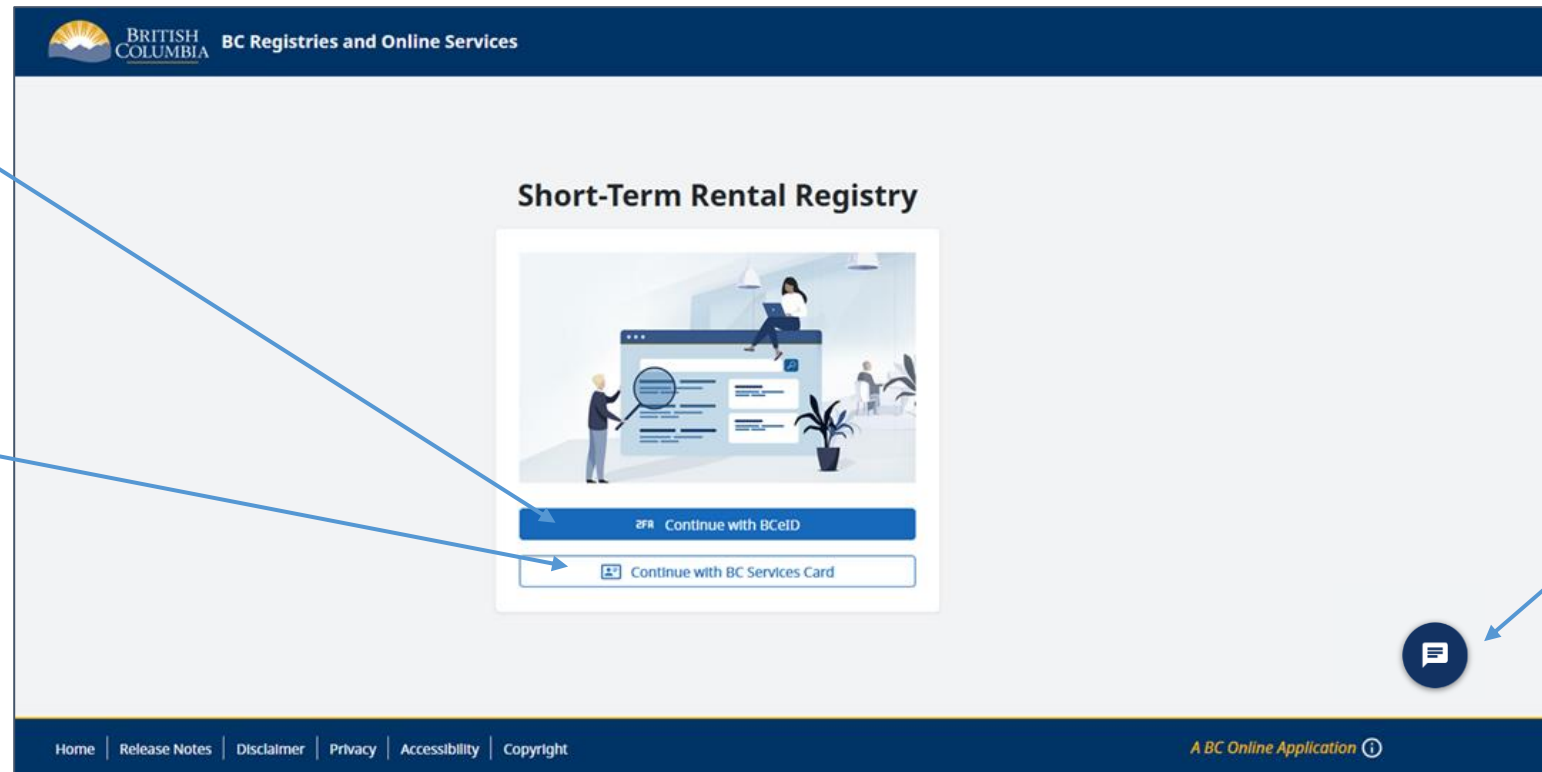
BRITISH COLUMBIA BC Registries and Online Services

Short-Term Rental Registry

2FA Continue with BCeID

Continue with BC Services Card

Home | Release Notes | Disclaimer | Privacy | Accessibility | Copyright

A BC Online Application